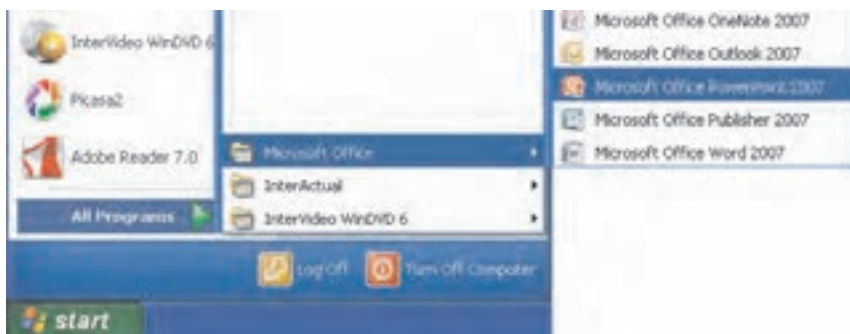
InterVideo WinDVD 6

Picasa2

Adobe Reader 7.0

All Programs

Microsoft Office

InterActual

InterVideo WinDVD 6

Microsoft Office OneNote 2007

Microsoft Office Outlook 2007

Microsoft Office PowerPoint 2007

Microsoft Office Publisher 2007

Microsoft Office Word 2007

Log Off

Turn Off Computer

start